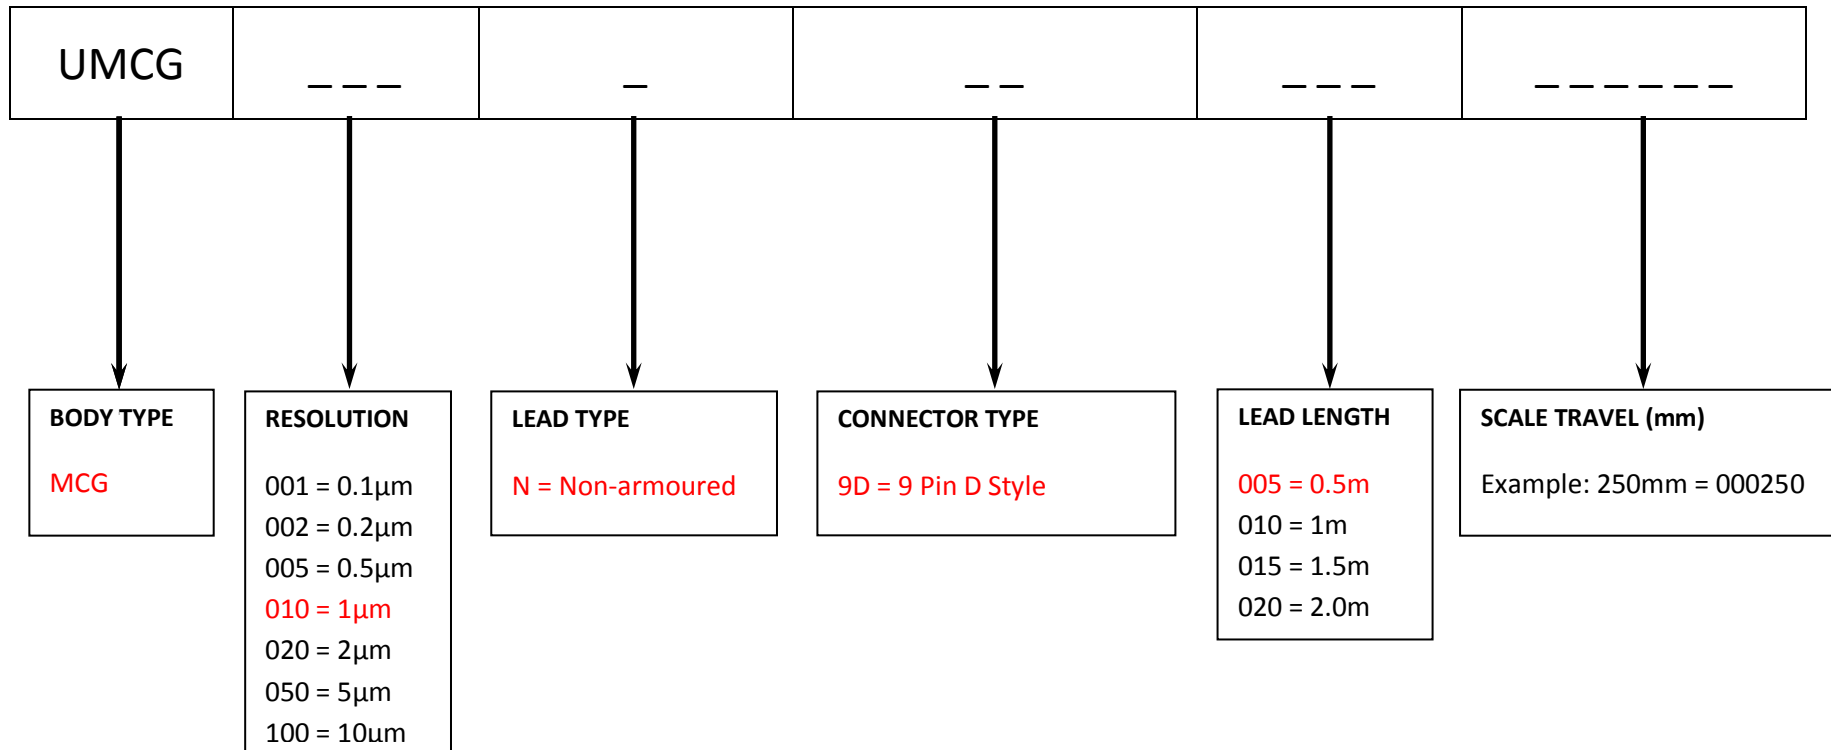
| UMCG | _ _ _ | _ | _ _ | _ _ _ | _ _ _ _ _ _ |
|---|---|---|---|---|---|

BODY TYPE

MCG

RESOLUTION

001 = 0.1µm
002 = 0.2µm
005 = 0.5µm
010 = 1µm
020 = 2µm
050 = 5µm
100 = 10µm

LEAD TYPE

N = Non-armoured

CONNECTOR TYPE

9D = 9 Pin D Style

LEAD LENGTH

005 = 0.5m
010 = 1m
015 = 1.5m
020 = 2.0m

SCALE TRAVEL (mm)

Example: 250mm = 000250